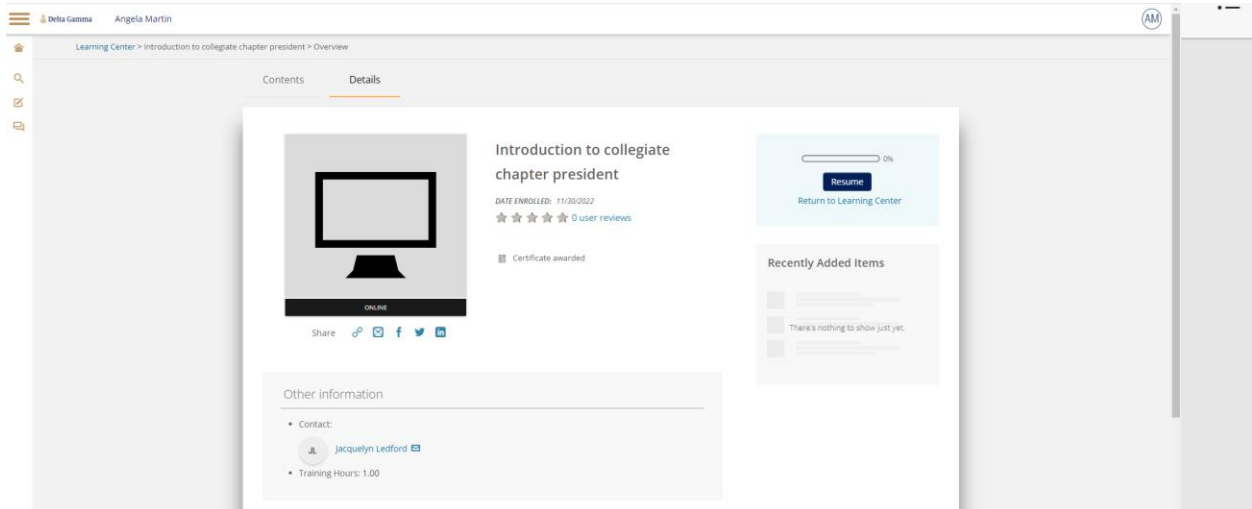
Delta Gamma Angela Martin

AM

Learning Center > Introduction to collegiate chapter president > Overview

Contents Details

ONLINE

Share

Introduction to collegiate chapter president

DATE ENROLLED: 11/30/2022

0 user reviews

Certificate awarded

0%

Resume

Return to Learning Center

Recently Added Items

There's nothing to show just yet

Other information

• Contact:

Jacquelyn Ledford

• Training Hours: 1.00